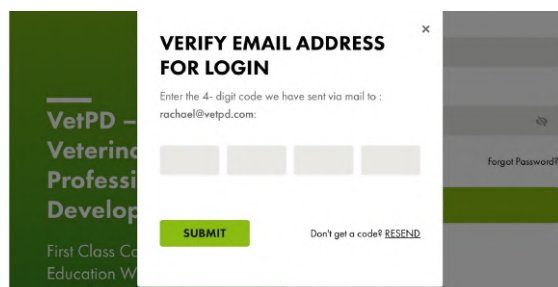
VetPD –
Veterina
Professi
Develop

First Class Co
Education W

×

VERIFY EMAIL ADDRESS FOR LOGIN

Enter the 4- digit code we have sent via mail to : rachael@vetpd.com:

SUBMIT

Don't get a code? RESEND

Forgot Password?